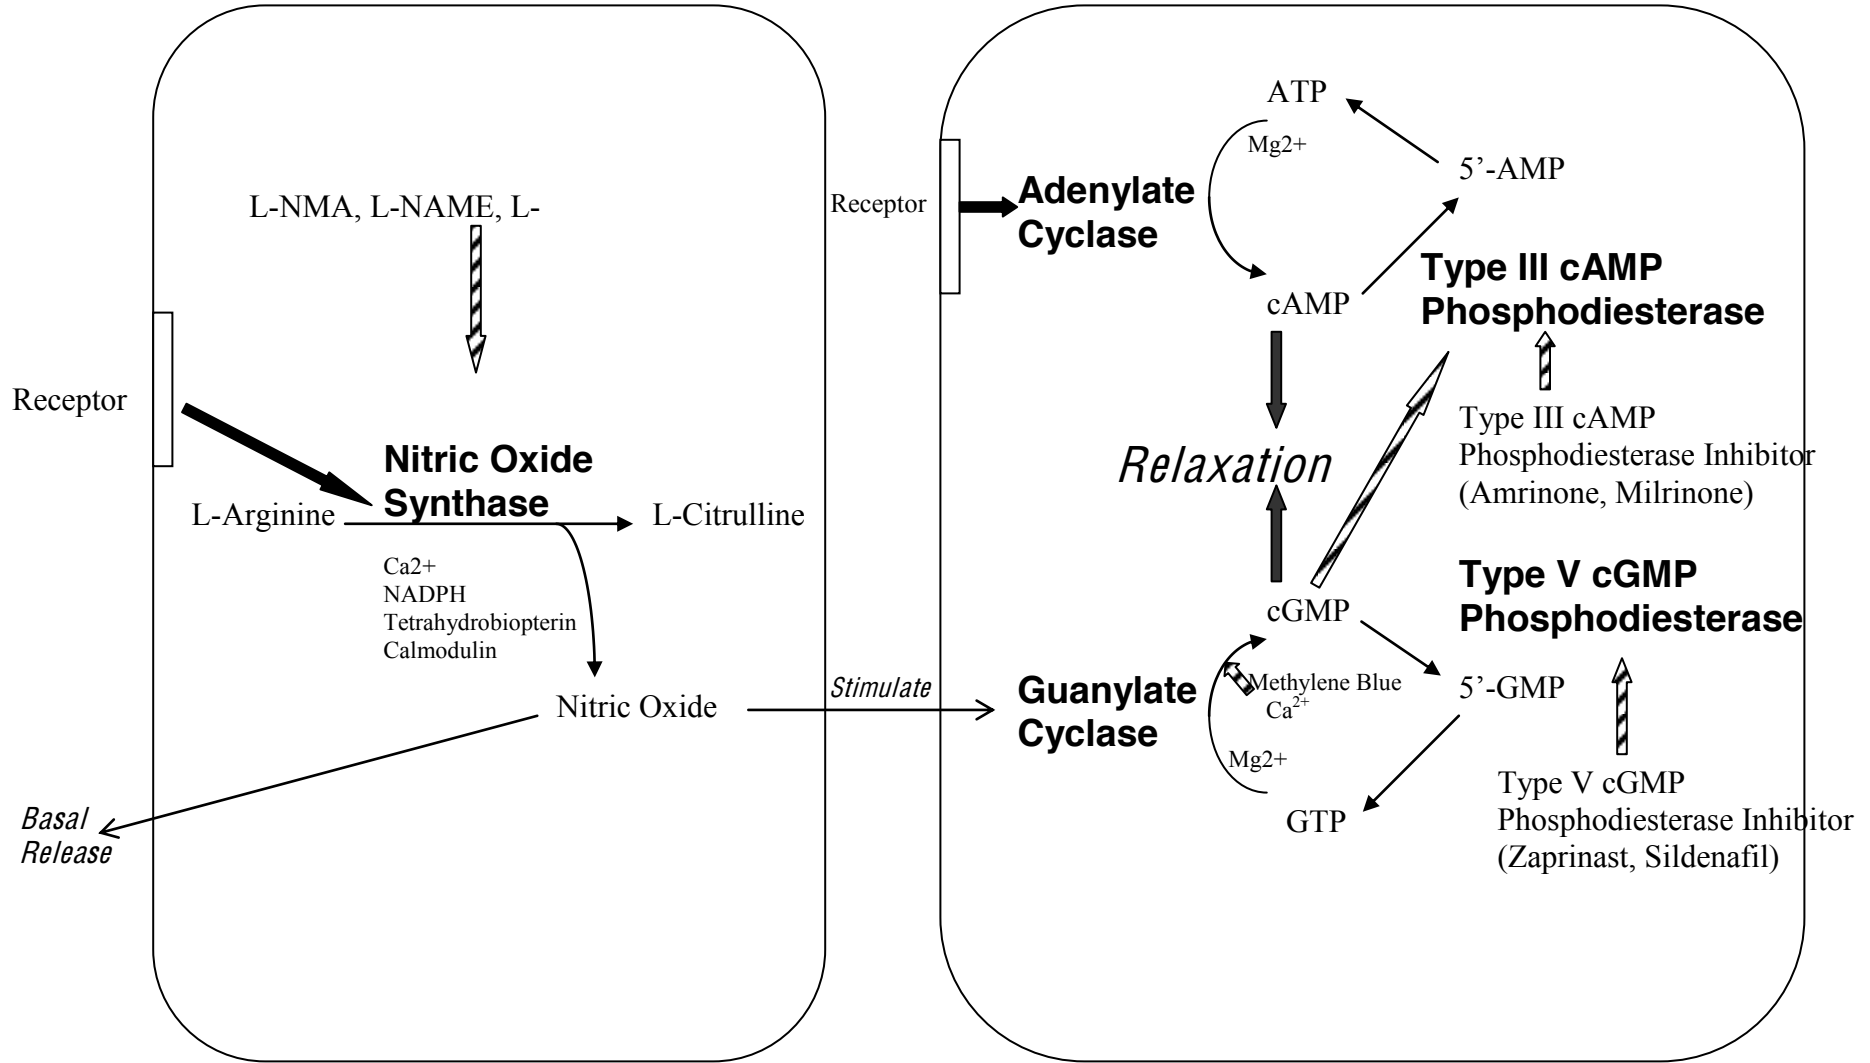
L-NMA, L-NAME, L-

Receptor

Nitric Oxide Synthase

L-Arginine

L-Citrulline

Ca2+
NADPH
Tetrahydrobiopterin
Calmodulin

Nitric Oxide

Basal Release

Stimulate

Receptor

Adenylate Cyclase

ATP

Mg2+

5’-AMP

cAMP

Type III cAMP Phosphodiesterase

Type III cAMP Phosphodiesterase Inhibitor (Amrinone, Milrinone)

Relaxation

Type V cGMP Phosphodiesterase

cGMP

Guanylate Cyclase

Methylene Blue
$Ca^{2+}$

Mg2+

5’-GMP

GTP

Type V cGMP Phosphodiesterase Inhibitor (Zaprinast, Sildenafil)